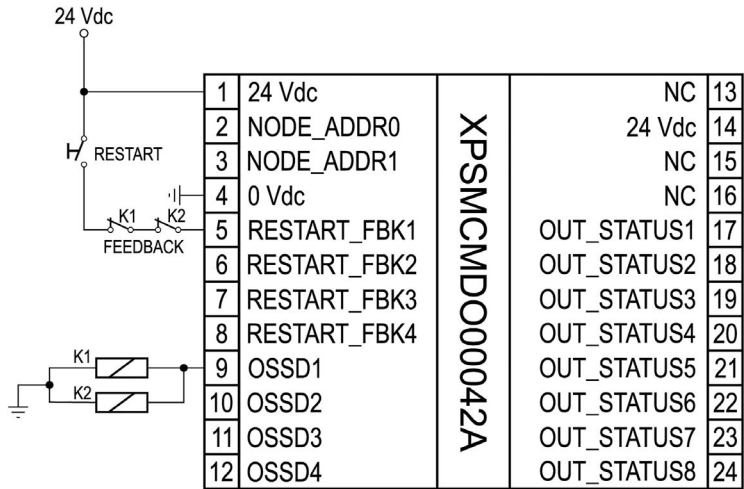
24 Vdc

RESTART

K1 K2

FEEDBACK

K1

K2

| 1 | 24 Vdc | XPSMCMDO0042A | NC | 13 |
|---|---|---|---|---|
| 2 | NODE_ADDR0 | | 24 Vdc | 14 |
| 3 | NODE_ADDR1 | | NC | 15 |
| 4 | 0 Vdc | | NC | 16 |
| 5 | RESTART_FBK1 | | OUT_STATUS1 | 17 |
| 6 | RESTART_FBK2 | | OUT_STATUS2 | 18 |
| 7 | RESTART_FBK3 | | OUT_STATUS3 | 19 |
| 8 | RESTART_FBK4 | | OUT_STATUS4 | 20 |
| 9 | OSSD1 | | OUT_STATUS5 | 21 |
| 10 | OSSD2 | | OUT_STATUS6 | 22 |
| 11 | OSSD3 | | OUT_STATUS7 | 23 |
| 12 | OSSD4 | | OUT_STATUS8 | 24 |